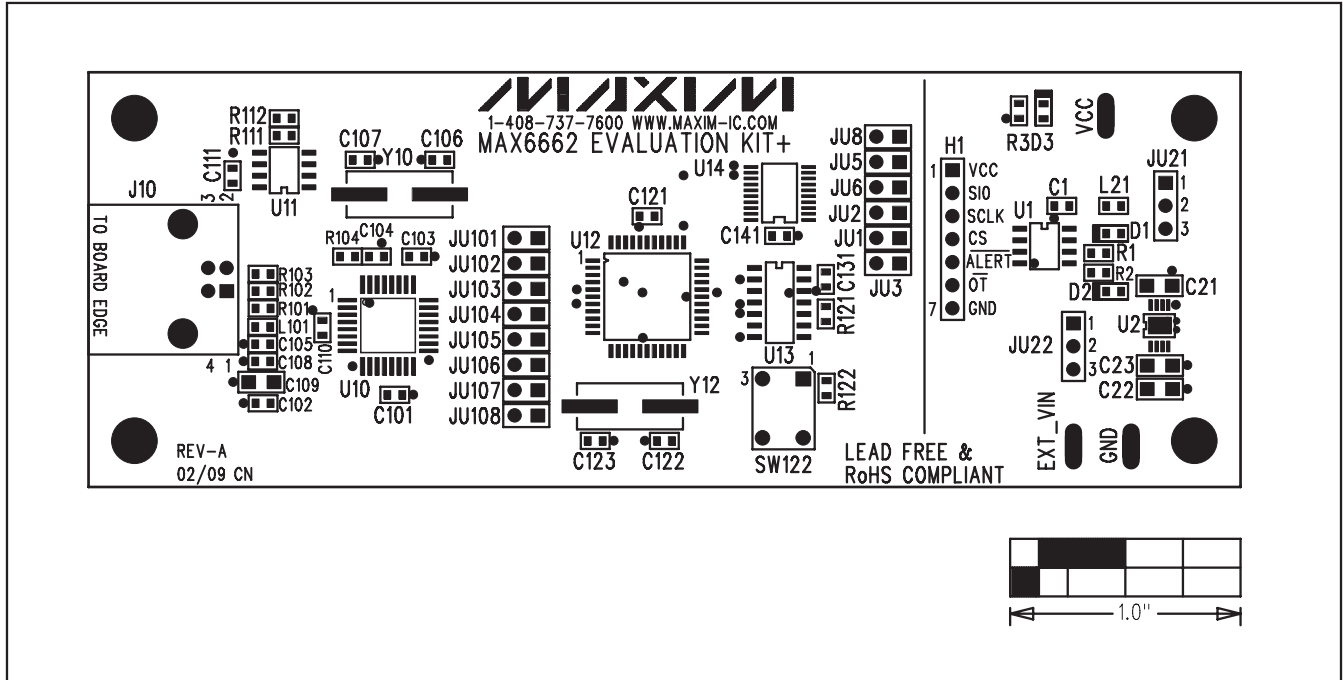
MAXIM
1-408-737-7600 WWW.MAXIM-IC.COM
MAX6662 EVALUATION KIT+

R112
R111
C111
3 2
U11
C107 C106
Y10
J10
TO BOARD EDGE
R104 C104 C103
R103
R102
R101
1
L101
C110
C105
C108
4 1
C109
C102
U10
C101
JU101
JU102
JU103
JU104
JU105
JU106
JU107
JU108
C121
U12
1
U14
C141
JU8
JU5
JU6
JU2
JU1
JU3
C131
R121
U13
1
3
R122
Y12
C123 C122
SW122
REV-A
02/09 CN
LEAD FREE &
RoHS COMPLIANT
H1
1 VCC
SIO
SCLK
CS
$\overline{ALERT}$
$\overline{OT}$
7 GND
R3D3
VCC
JU21
1
2
3
C1
L21
U1
D1
R1
R2
D2
C21
U2
JU22
1
2
3
C23
C22
EXT_VIN
GND
1.0"